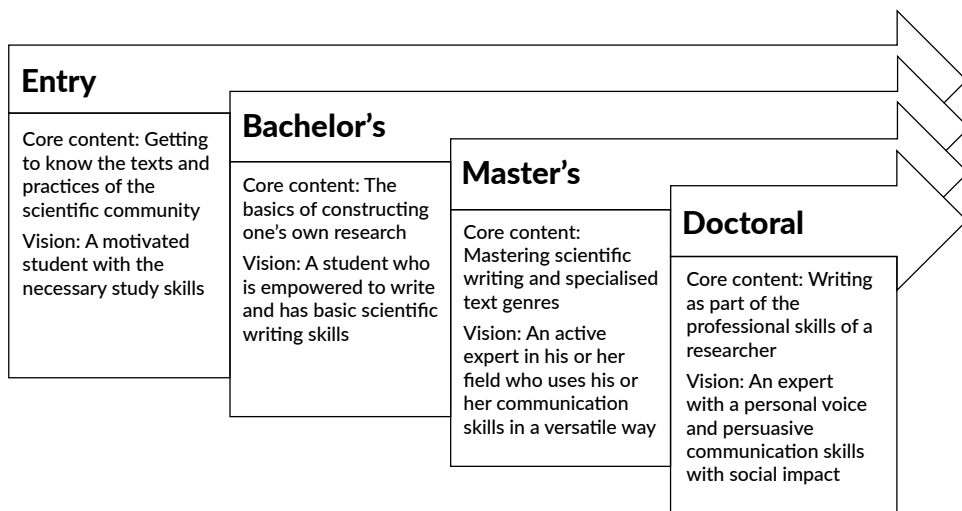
Entry

Core content: Getting to know the texts and practices of the scientific community

Vision: A motivated student with the necessary study skills

Bachelor’s

Core content: The basics of constructing one’s own research

Vision: A student who is empowered to write and has basic scientific writing skills

Master’s

Core content: Mastering scientific writing and specialised text genres

Vision: An active expert in his or her field who uses his or her communication skills in a versatile way

Doctoral

Core content: Writing as part of the professional skills of a researcher

Vision: An expert with a personal voice and persuasive communication skills with social impact